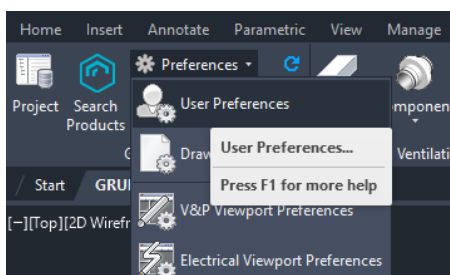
Home Insert Annotate Parametric View Manage

Project Search Products

Preferences

User Preferences

Draw

User Preferences...

Press F1 for more help

V&P Viewport Preferences

Electrical Viewport Preferences

mponen

Ventilati

Start GRU

[−][Top][2D Wirefr